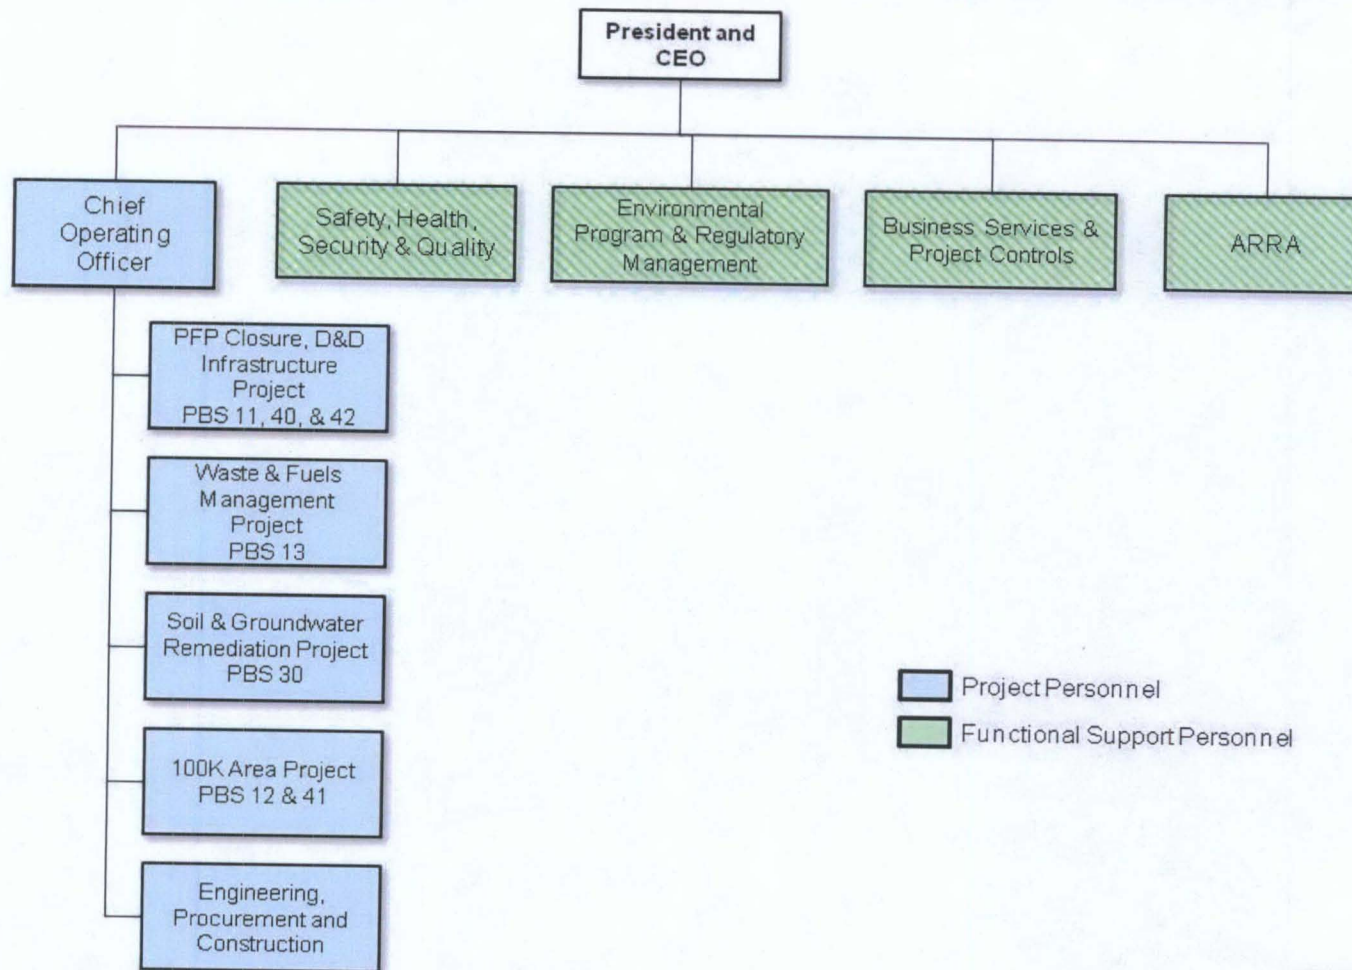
President and CEO

Chief Operating Officer

Safety, Health, Security & Quality

Environmental Program & Regulatory Management

Business Services & Project Controls

ARRA

PFP Closure, D&D Infrastructure Project PBS 11, 40, & 42

Waste & Fuels Management Project PBS 13

Soil & Groundwater Remediation Project PBS 30

100K Area Project PBS 12 & 41

Engineering, Procurement and Construction

Project Personnel

Functional Support Personnel